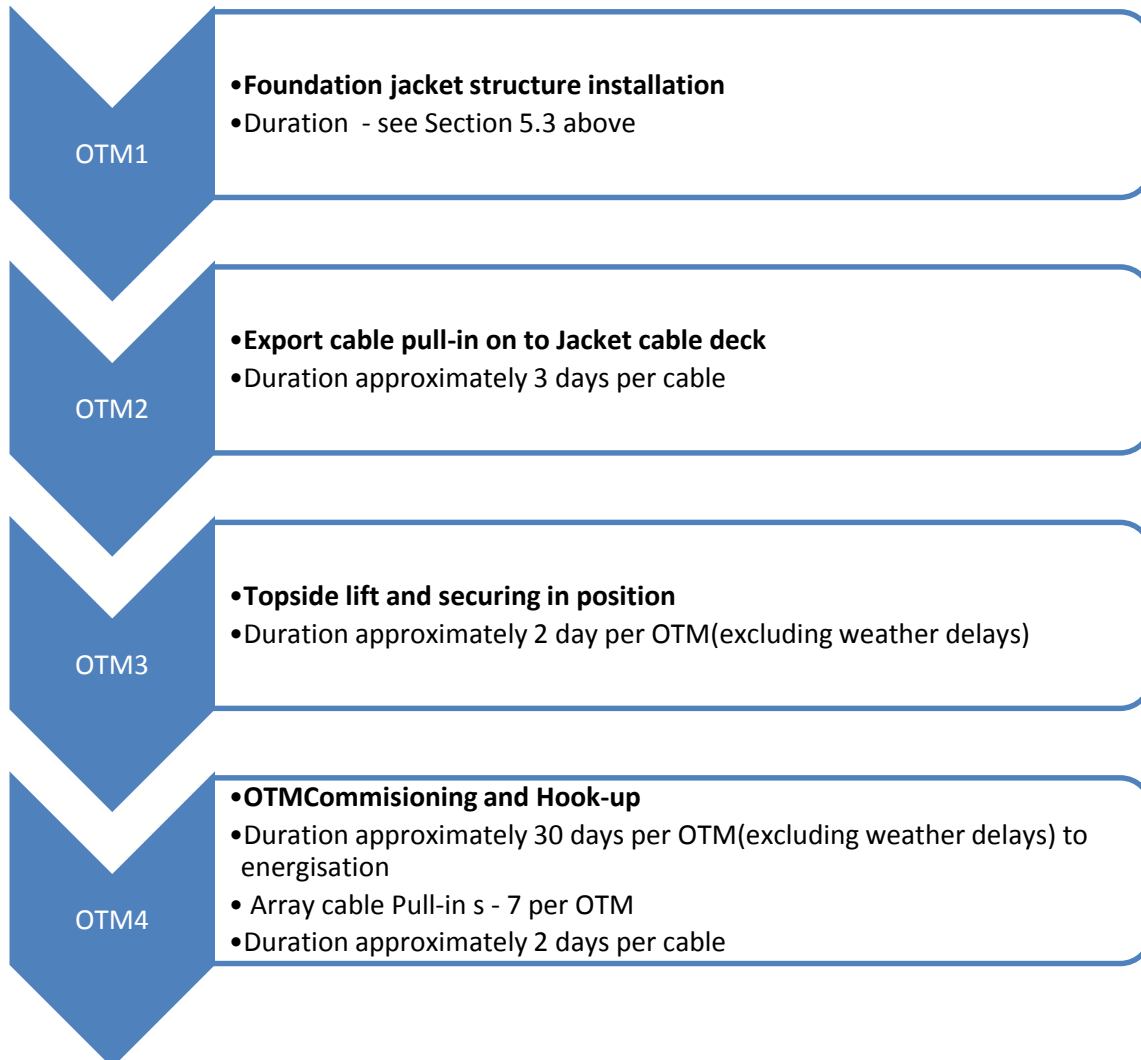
OTM1

•**Foundation jacket structure installation**
•Duration - see Section 5.3 above

OTM2

•**Export cable pull-in on to Jacket cable deck**
•Duration approximately 3 days per cable

OTM3

•**Topside lift and securing in position**
•Duration approximately 2 day per OTM(excluding weather delays)

OTM4

•**OTMCommisioning and Hook-up**
•Duration approximately 30 days per OTM(excluding weather delays) to energisation
• Array cable Pull-in s - 7 per OTM
•Duration approximately 2 days per cable